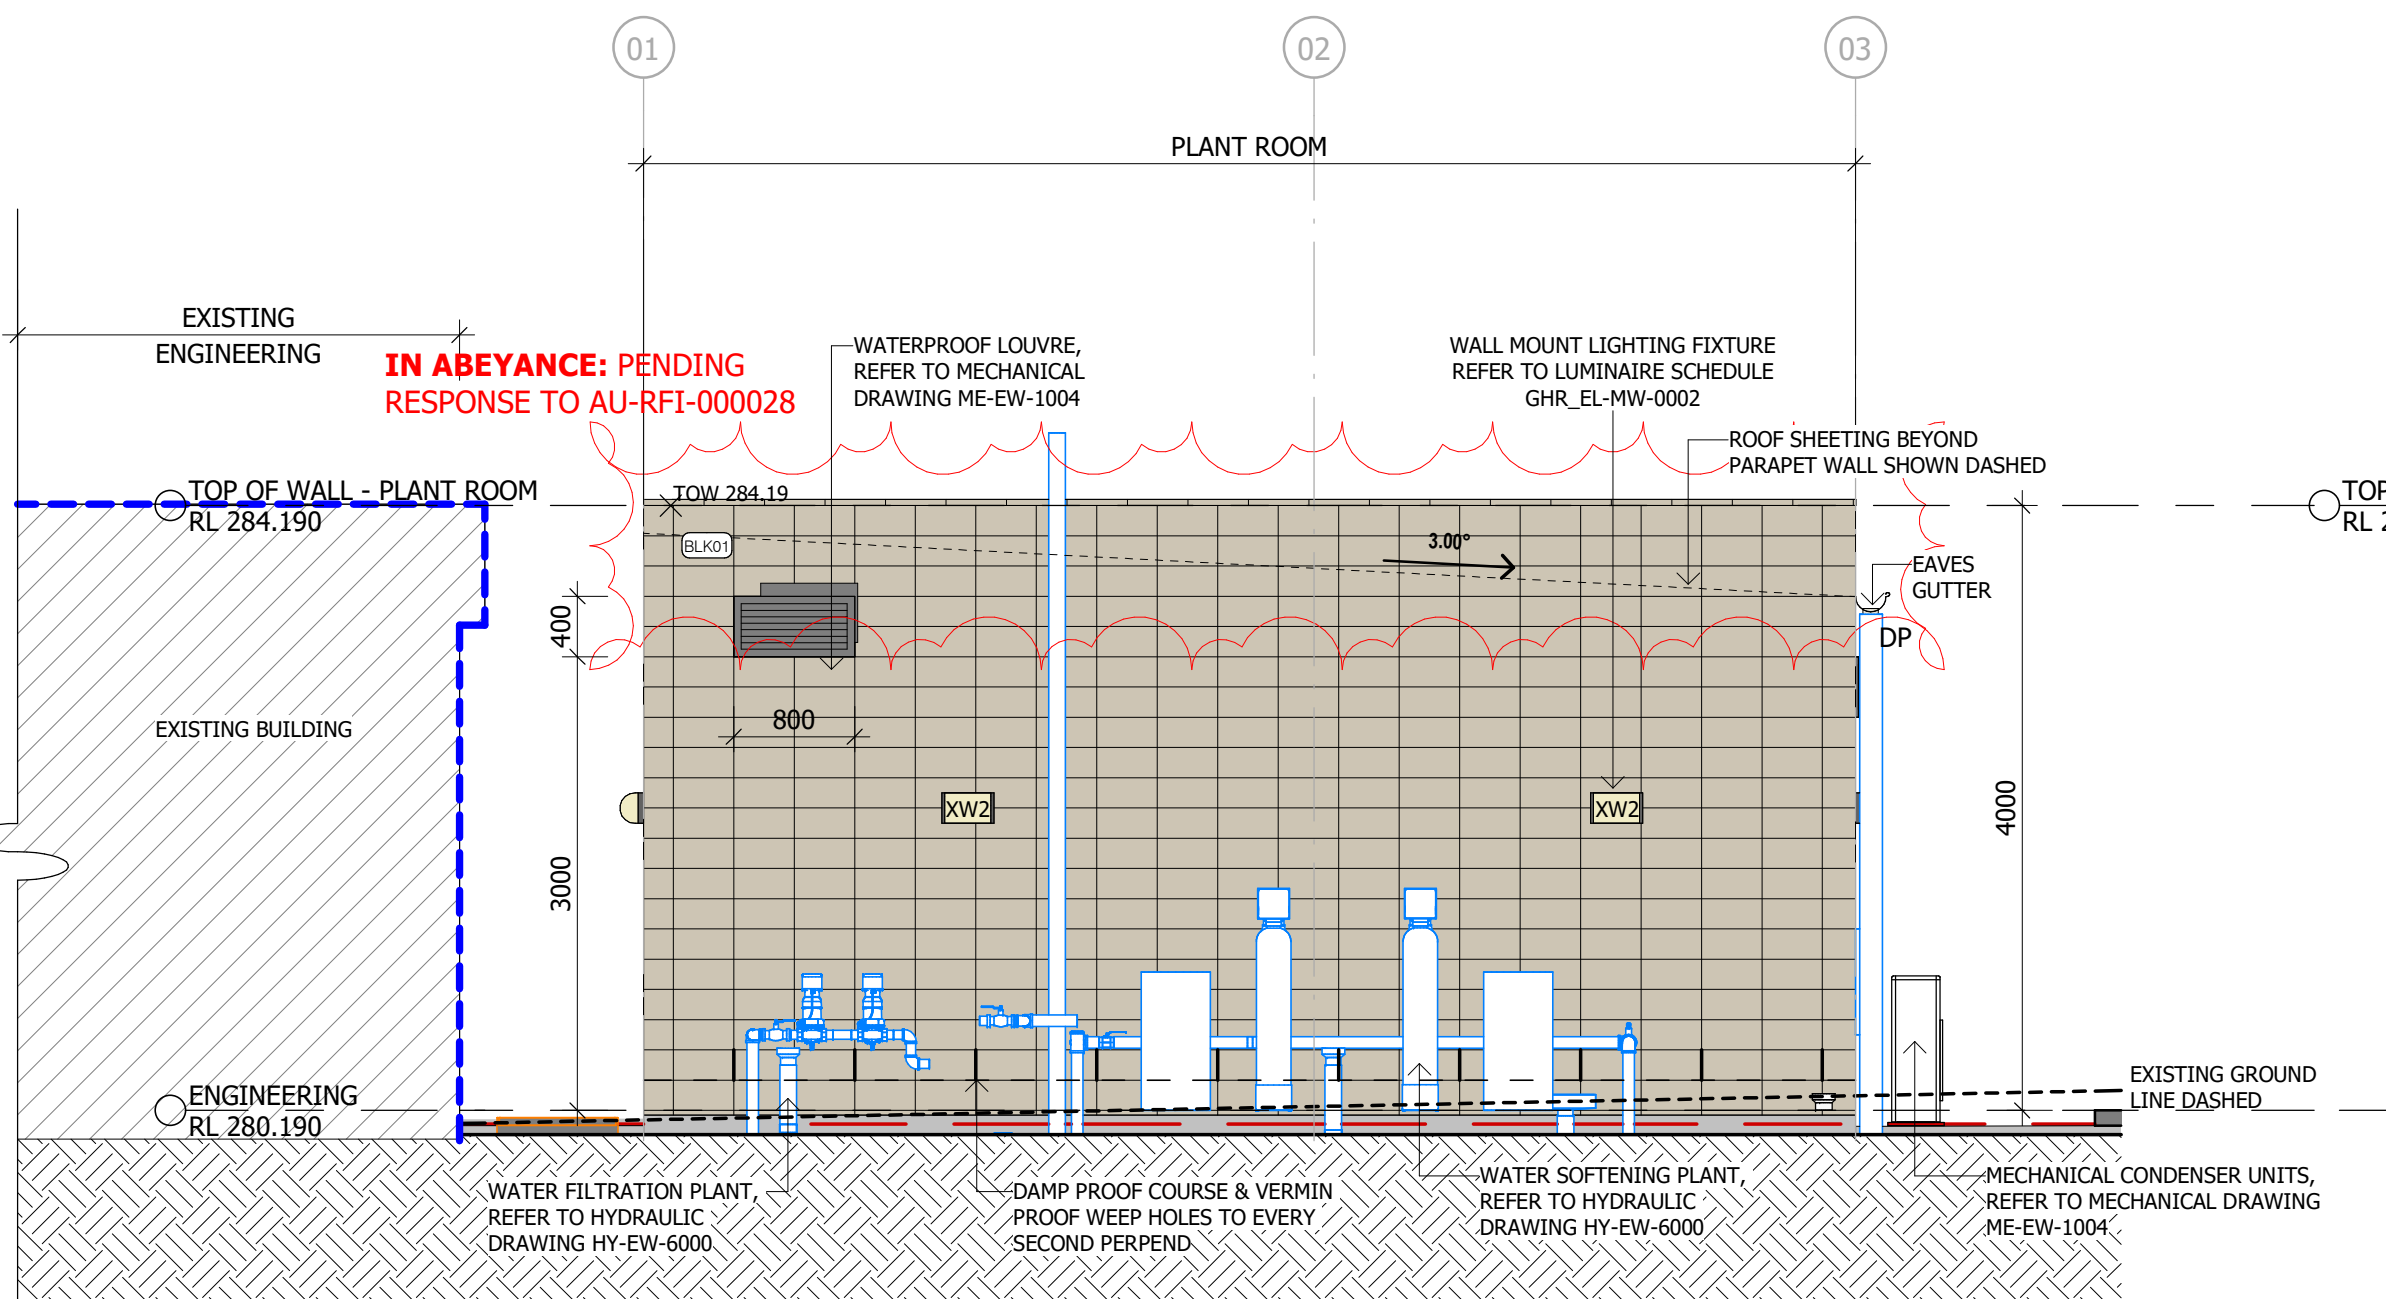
01
02
03

PLANT ROOM

EXISTING ENGINEERING

IN ABEYANCE: PENDING RESPONSE TO AU-RFI-000028

WATERPROOF LOUVRE, REFER TO MECHANICAL DRAWING ME-EW-1004

WALL MOUNT LIGHTING FIXTURE REFER TO LUMINAIRE SCHEDULE GHR_EL-MW-0002

ROOF SHEETING BEYOND PARAPET WALL SHOWN DASHED

TOP OF WALL - PLANT ROOM
RL 284.190

TOW 284.19

BLK01

3.00°

TOP
RL 2

EAVES GUTTER

DP

400

800

EXISTING BUILDING

XW2

XW2

3000

4000

ENGINEERING
RL 280.190

EXISTING GROUND LINE DASHED

WATER FILTRATION PLANT, REFER TO HYDRAULIC DRAWING HY-EW-6000

DAMP PROOF COURSE & VERMIN PROOF WEEP HOLES TO EVERY SECOND PERPEND

WATER SOFTENING PLANT, REFER TO HYDRAULIC DRAWING HY-EW-6000

MECHANICAL CONDENSER UNITS, REFER TO MECHANICAL DRAWING ME-EW-1004